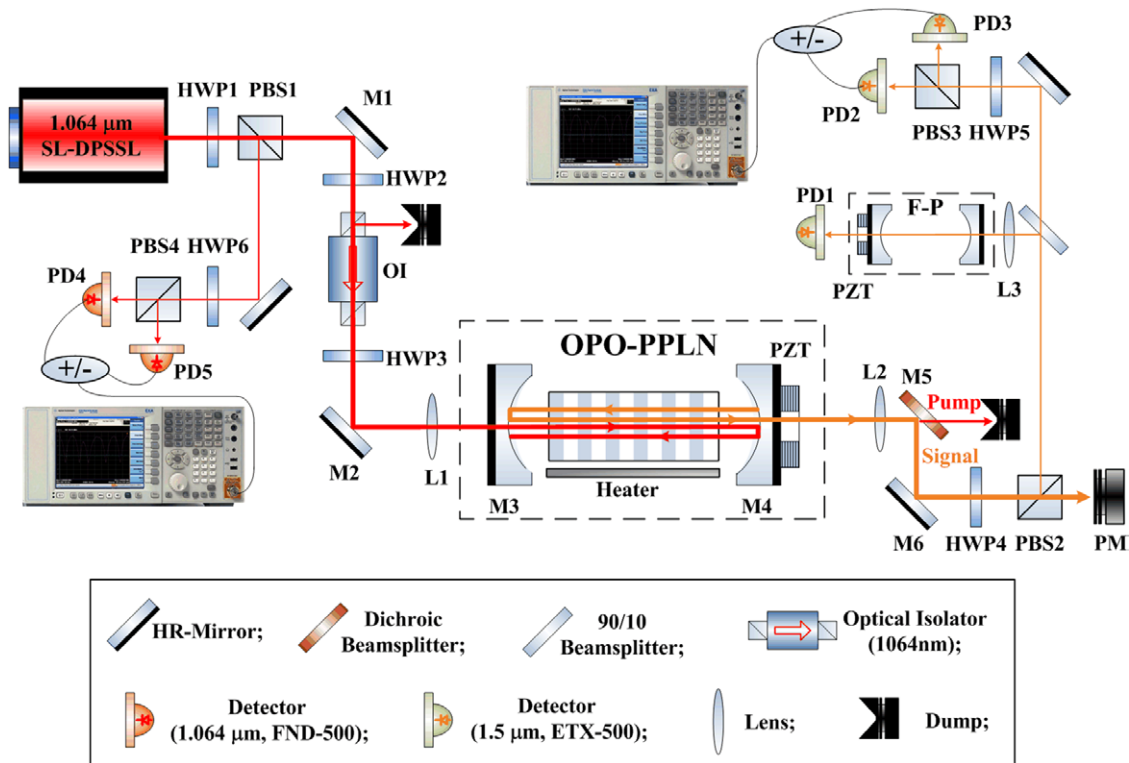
1.064 μm SL-DPSSL
HWP1
PBS1
M1
HWP2
OI
HWP3
M2
PBS4
HWP6
PD4
PD5
+/-
+/-
PD3
PD2
PBS3
HWP5
PD1
F-P
PZT
L3
OPO-PPLN
PZT
L1
M3
Heater
M4
L2
M5
Pump
Signal
M6
HWP4
PBS2
PM

HR-Mirror;
Dichroic Beamsplitter;
90/10 Beamsplitter;
Optical Isolator (1064nm);
Detector (1.064 μm, FND-500);
Detector (1.5 μm, ETX-500);
Lens;
Dump;